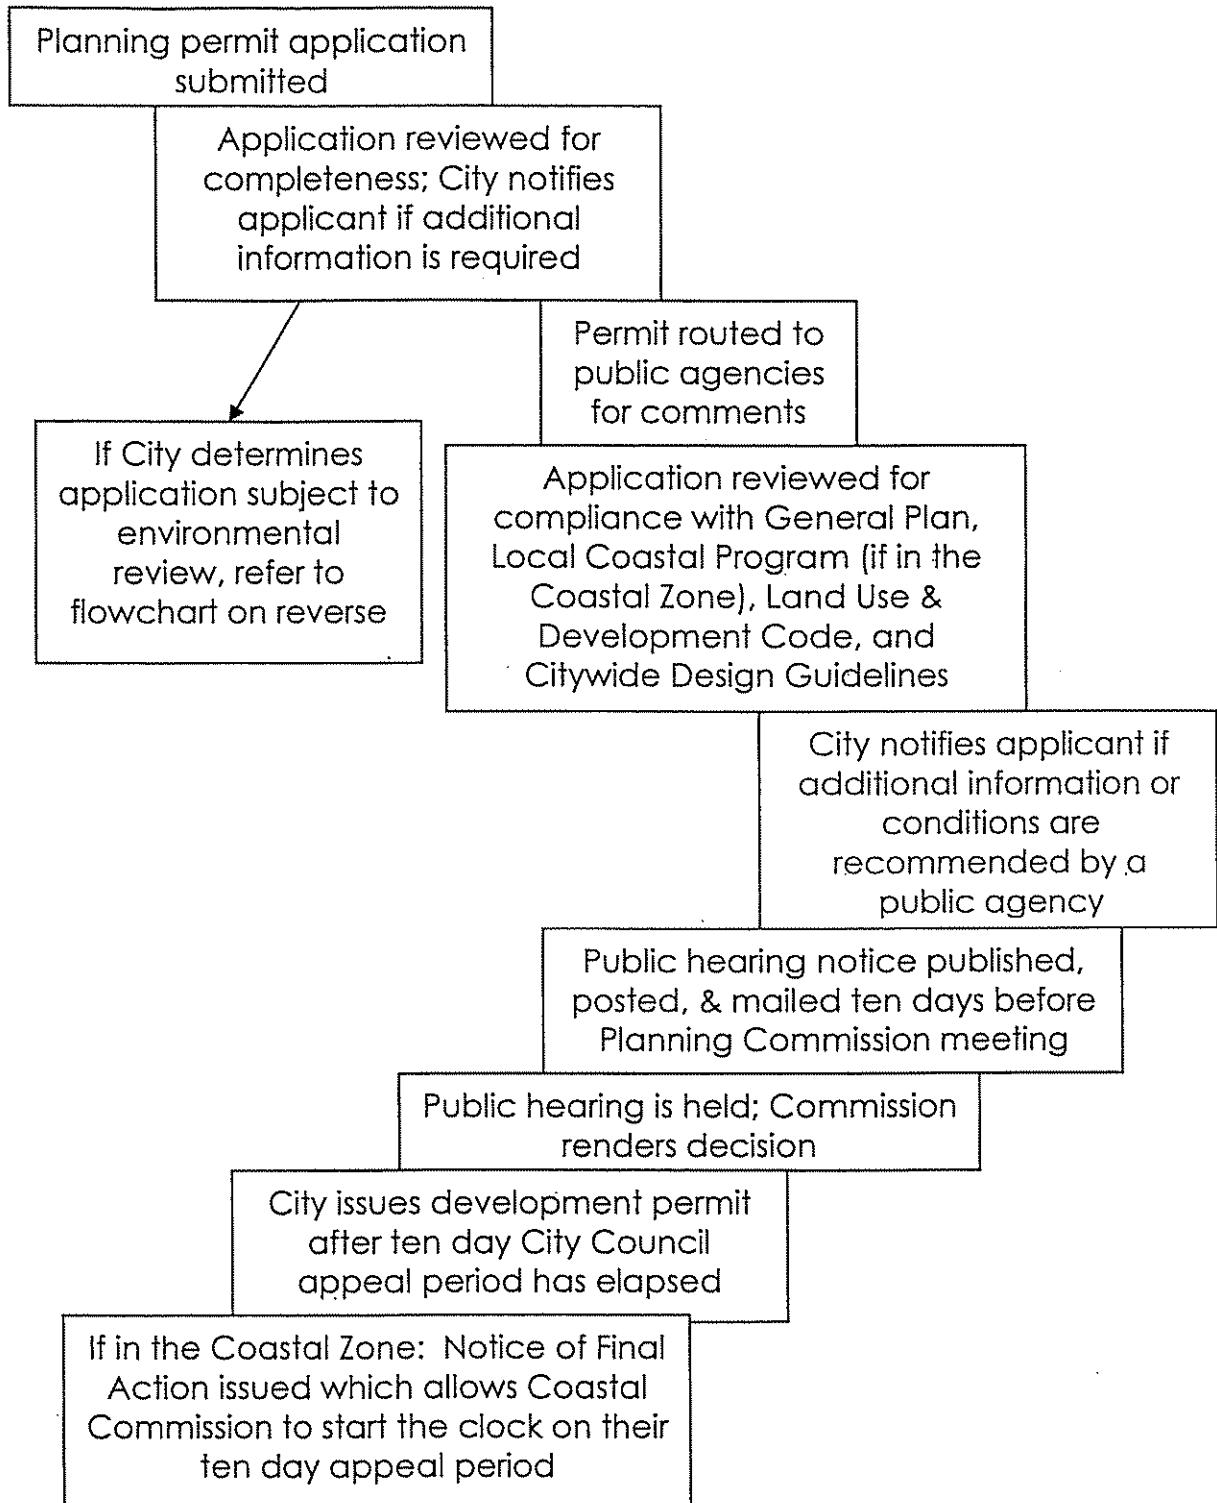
Planning permit application submitted

Application reviewed for completeness; City notifies applicant if additional information is required

If City determines application subject to environmental review, refer to flowchart on reverse

Permit routed to public agencies for comments

Application reviewed for compliance with General Plan, Local Coastal Program (if in the Coastal Zone), Land Use & Development Code, and Citywide Design Guidelines

City notifies applicant if additional information or conditions are recommended by a public agency

Public hearing notice published, posted, & mailed ten days before Planning Commission meeting

Public hearing is held; Commission renders decision

City issues development permit after ten day City Council appeal period has elapsed

If in the Coastal Zone: Notice of Final Action issued which allows Coastal Commission to start the clock on their ten day appeal period